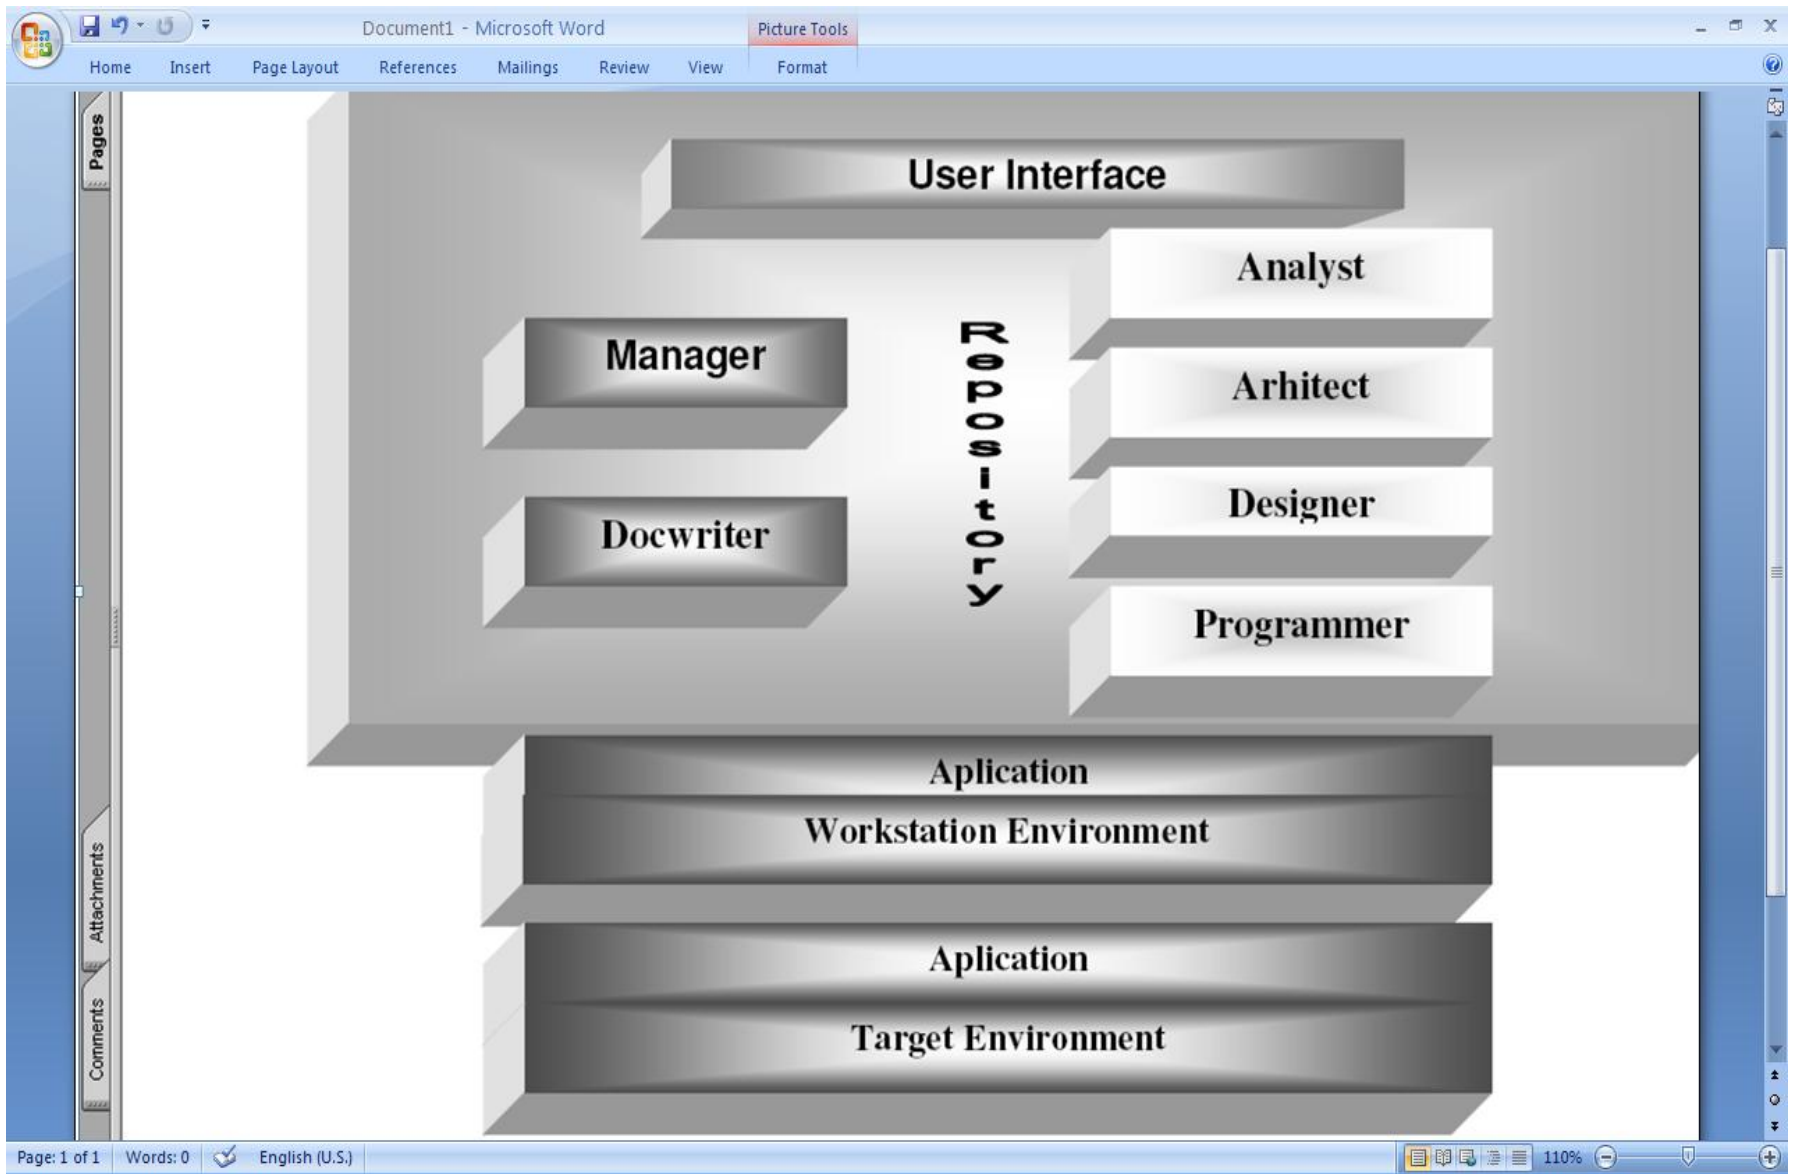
Document1 - Microsoft Word

Picture Tools

Home Insert Page Layout References Mailings Review View Format

Pages

User Interface

Analyst

Manager

Repository

Arhitect

Designer

Docwriter

Programmer

Aplication

Workstation Environment

Aplication

Target Environment

Attachments

Comments

Page: 1 of 1 Words: 0 English (U.S.)

110%